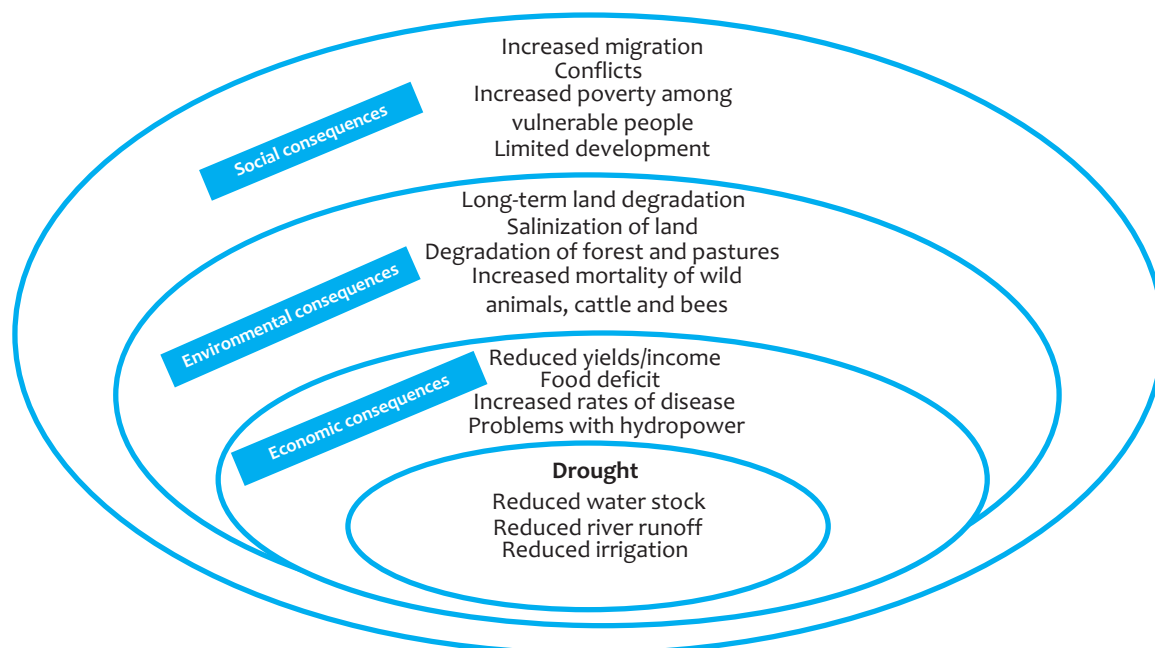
Social consequences

Increased migration
Conflicts
Increased poverty among vulnerable people
Limited development

Environmental consequences

Long-term land degradation
Salinization of land
Degradation of forest and pastures
Increased mortality of wild animals, cattle and bees

Economic consequences

Reduced yields/income
Food deficit
Increased rates of disease
Problems with hydropower

**Drought**
Reduced water stock
Reduced river runoff
Reduced irrigation